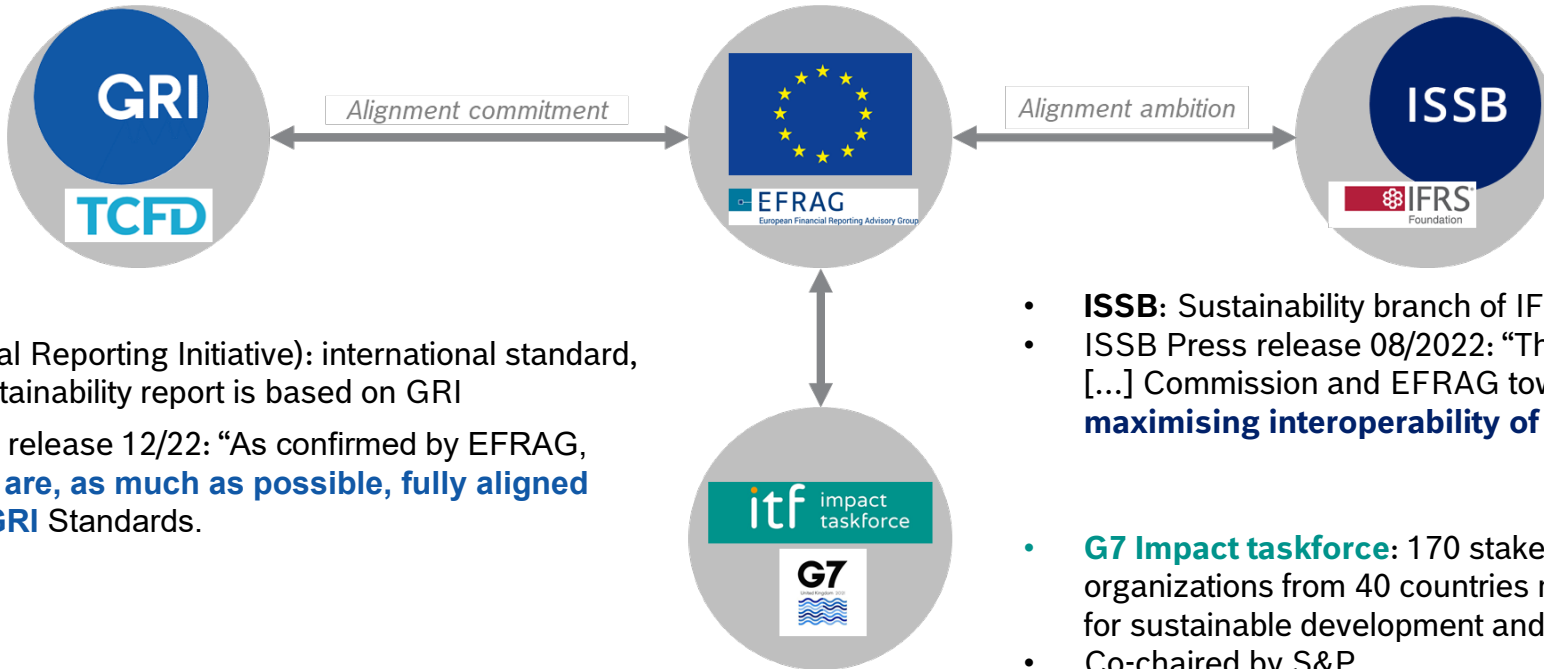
GRI

TCFD

Alignment commitment

EFRAG
European Financial Reporting Advisory Group

Alignment ambition

ISSB

IFRS Foundation

itf impact taskforce

G7
United Kingdom 2021

al Reporting Initiative): international standard, tainability report is based on GRI

release 12/22: "As confirmed by EFRAG, are, as much as possible, fully aligned GRI Standards.

• ISSB: Sustainability branch of IF
• ISSB Press release 08/2022: "Th […] Commission and EFRAG tow maximising interoperability of

• G7 Impact taskforce: 170 stake organizations from 40 countries r for sustainable development and
• Co-chaired by S&P